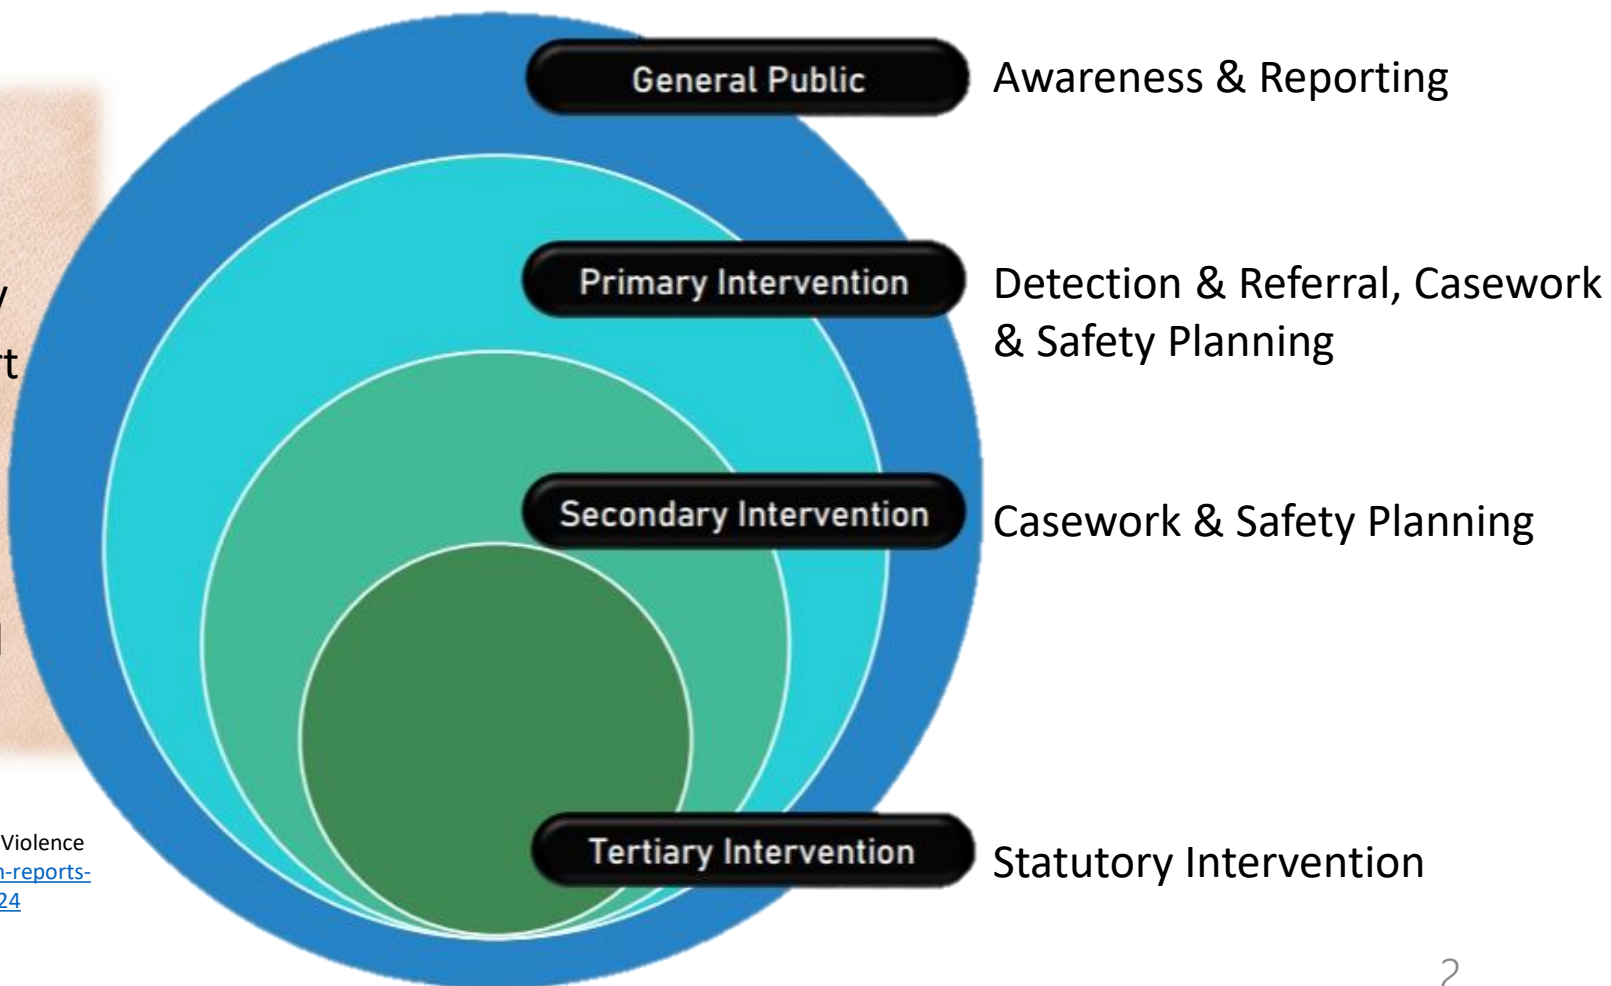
y
rt
l

Violence
n-reports-
24

General Public
Awareness & Reporting

Primary Intervention
Detection & Referral, Casework & Safety Planning

Secondary Intervention
Casework & Safety Planning

Tertiary Intervention
Statutory Intervention

2